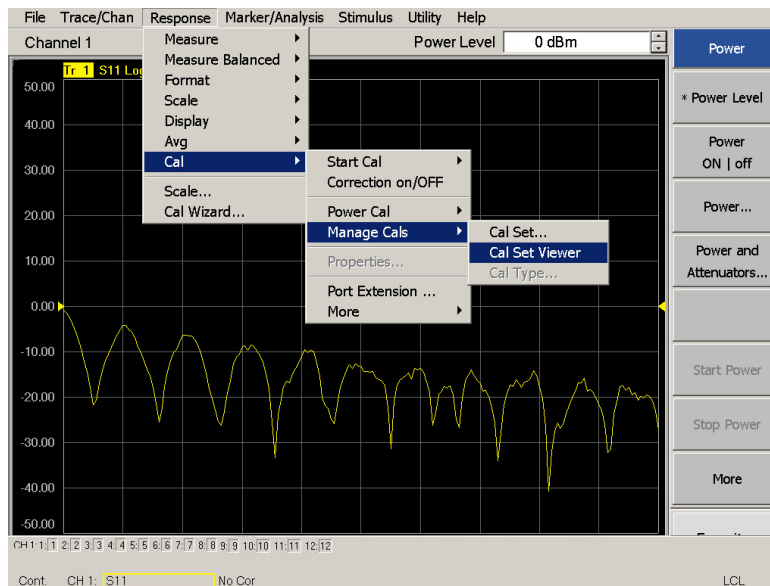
File Trace/Chan Response Marker/Analysis Stimulus Utility Help

Channel 1

Power Level 0 dBm

Power

Measure
Measure Balanced
Format
Scale
Display
Avg
Cal
Scale...
Cal Wizard...

Start Cal
Correction on/OFF
Power Cal
Manage Cals
Properties...
Port Extension ...
More

Cal Set...
Cal Set Viewer
Cal Type...

Tr 1 S11 Log

50.00
40.00
30.00
20.00
10.00
0.00
-10.00
-20.00
-30.00
-40.00
-50.00

* Power Level

Power ON | off

Power...

Power and Attenuators...

Start Power

Stop Power

More

CH 1 1: 1 2: 2 3: 3 4: 4 5: 5 6: 6 7: 7 8: 8 9: 9 10: 10 11: 11 12: 12

Cont. CH 1: S11 No Cor LCL